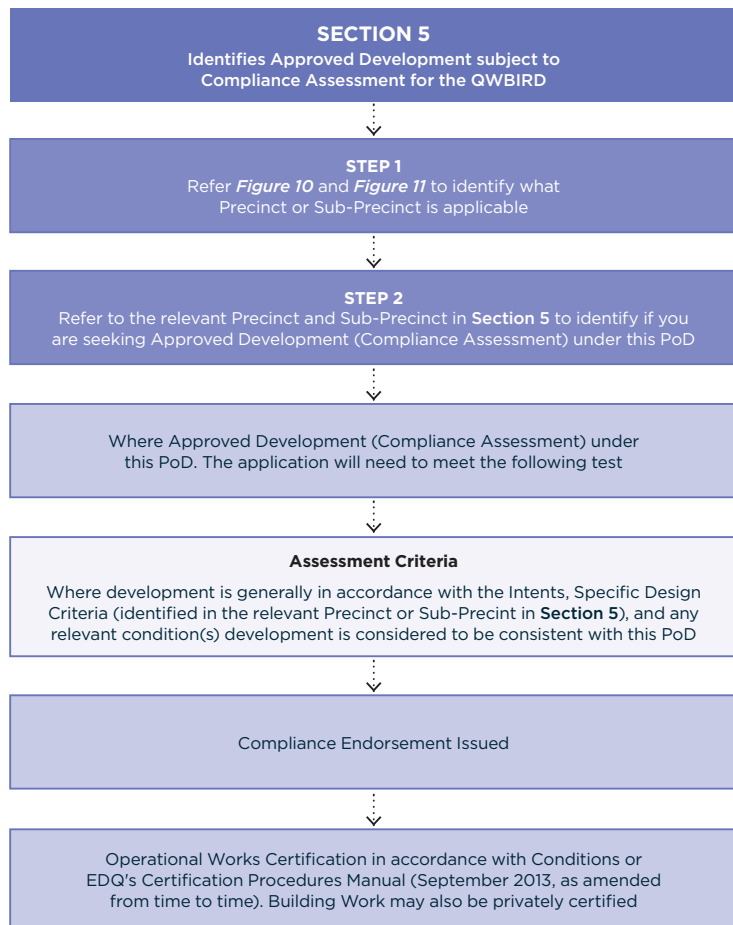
SECTION 5
Identifies Approved Development subject to Compliance Assessment for the QWBIRD

STEP 1
Refer ***Figure 10*** and ***Figure 11*** to identify what Precinct or Sub-Precinct is applicable

STEP 2
Refer to the relevant Precinct and Sub-Precinct in **Section 5** to identify if you are seeking Approved Development (Compliance Assessment) under this PoD

Where Approved Development (Compliance Assessment) under this PoD. The application will need to meet the following test

**Assessment Criteria**

Where development is generally in accordance with the Intents, Specific Design Criteria (identified in the relevant Precinct or Sub-Precint in **Section 5**), and any relevant condition(s) development is considered to be consistent with this PoD

Compliance Endorsement Issued

Operational Works Certification in accordance with Conditions or EDQ's Certification Procedures Manual (September 2013, as amended from time to time). Building Work may also be privately certified